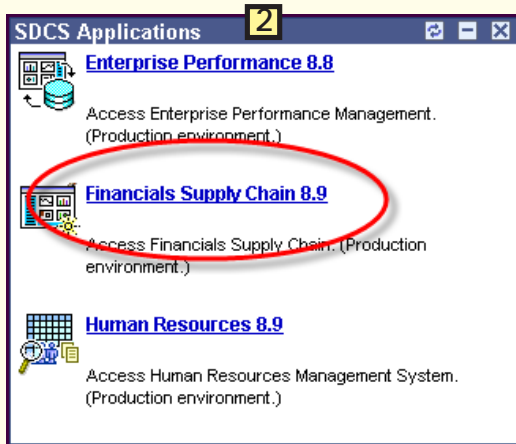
SDCS Applications 2

Enterprise Performance 8.8

Access Enterprise Performance Management. (Production environment.)

Financials Supply Chain 8.9

Access Financials Supply Chain. (Production environment.)

Human Resources 8.9

Access Human Resources Management System. (Production environment.)